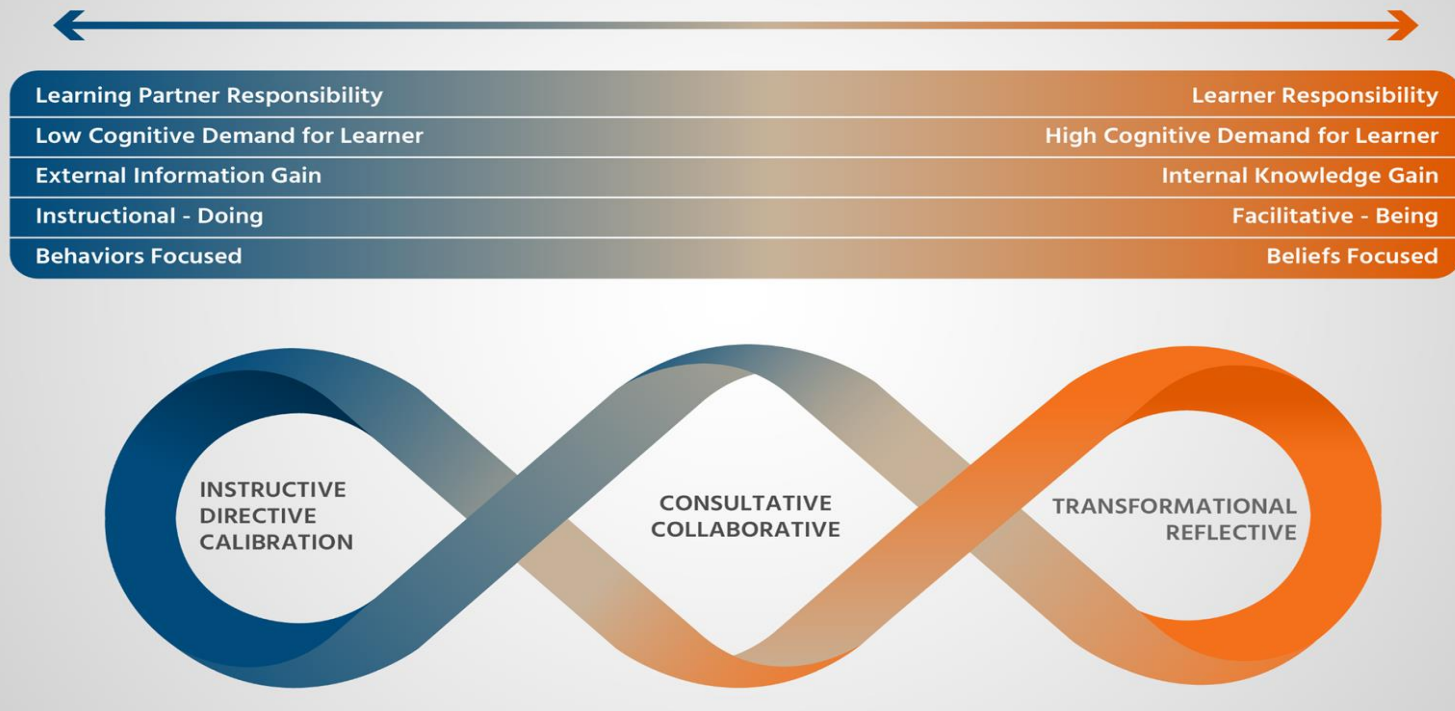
| | |
|---|---|
| Learning Partner Responsibility | Learner Responsibility |
| Low Cognitive Demand for Learner | High Cognitive Demand for Learner |
| External Information Gain | Internal Knowledge Gain |
| Instructional - Doing | Facilitative - Being |
| Behaviors Focused | Beliefs Focused |

INSTRUCTIVE
DIRECTIVE
CALIBRATION

CONSULTATIVE
COLLABORATIVE

TRANSFORMATIONAL
REFLECTIVE